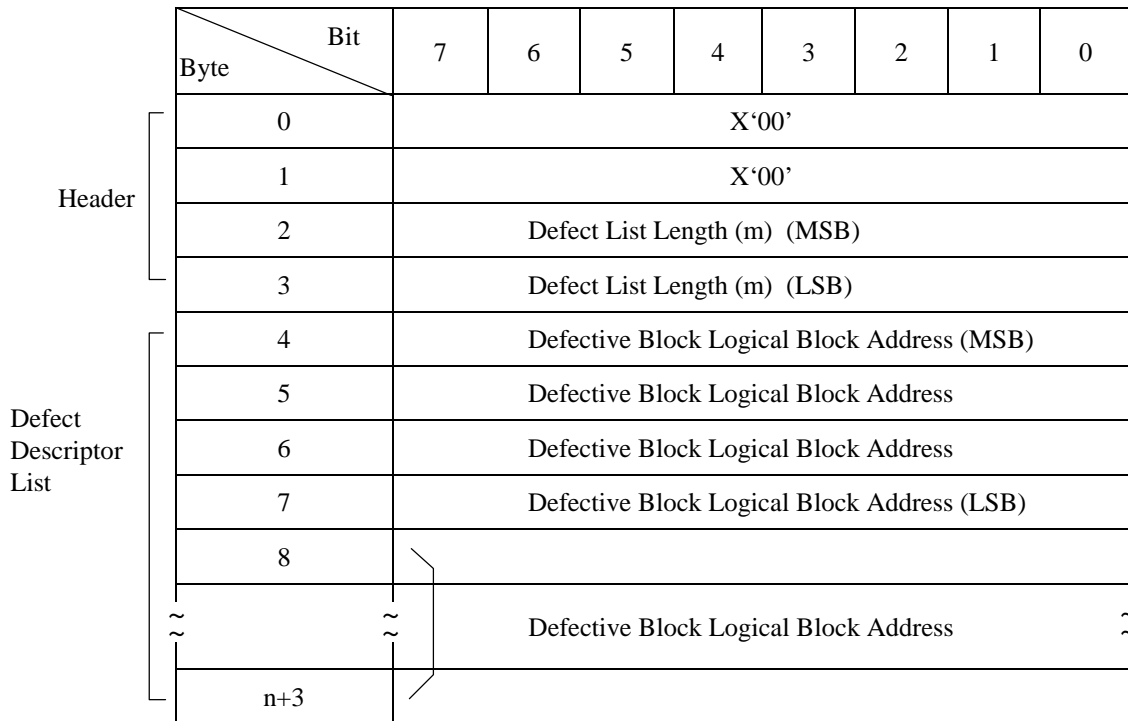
| | Byte \ Bit | 7 | 6 | 5 | 4 | 3 | 2 | 1 | 0 |
|---|---|---|---|---|---|---|---|---|---|
| Header | 0 | X‘00’ | | | | | | | |
| | 1 | X‘00’ | | | | | | | |
| | 2 | Defect List Length (m) (MSB) | | | | | | | |
| | 3 | Defect List Length (m) (LSB) | | | | | | | |
| Defect Descriptor List | 4 | Defective Block Logical Block Address (MSB) | | | | | | | |
| | 5 | Defective Block Logical Block Address | | | | | | | |
| | 6 | Defective Block Logical Block Address | | | | | | | |
| | 7 | Defective Block Logical Block Address (LSB) | | | | | | | |
| | 8 | | | | | | | | |
| | ~ | Defective Block Logical Block Address | | | | | | | |
| | n+3 | | | | | | | | |